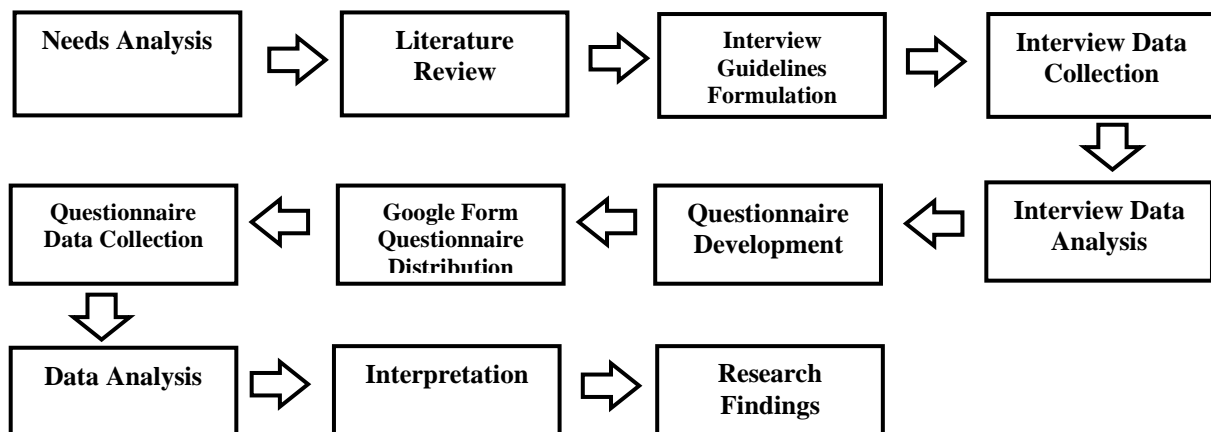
Needs Analysis

Literature Review

Interview Guidelines Formulation

Interview Data Collection

Interview Data Analysis

Questionnaire Development

Google Form Questionnaire Distribution

Questionnaire Data Collection

Data Analysis

Interpretation

Research Findings